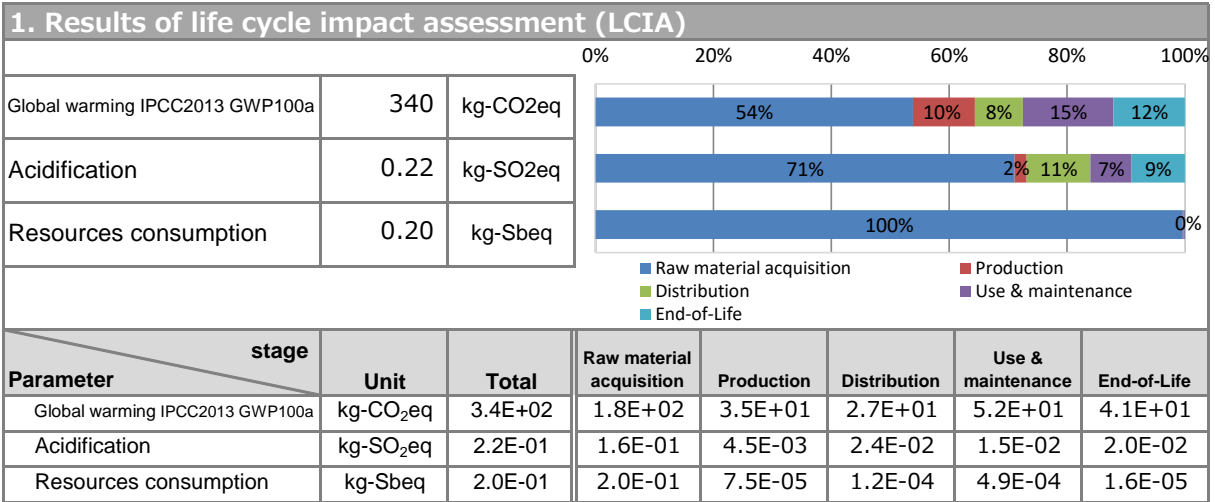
1. Results of life cycle impact assessment (LCIA)

| | | |
|---|---|---|
| Global warming IPCC2013 GWP100a | 340 | kg-CO2eq |
| Acidification | 0.22 | kg-SO2eq |
| Resources consumption | 0.20 | kg-Sbeq |

0% 20% 40% 60% 80% 100%

54% 10% 8% 15% 12%

71% 2% 11% 7% 9%

100% 0%

Raw material acquisition
Production
Distribution
Use & maintenance
End-of-Life

| stage / Parameter | Unit | Total | Raw material acquisition | Production | Distribution | Use & maintenance | End-of-Life |
|---|---|---|---|---|---|---|---|
| Global warming IPCC2013 GWP100a | kg-$CO_2$eq | 3.4E+02 | 1.8E+02 | 3.5E+01 | 2.7E+01 | 5.2E+01 | 4.1E+01 |
| Acidification | kg-$SO_2$eq | 2.2E-01 | 1.6E-01 | 4.5E-03 | 2.4E-02 | 1.5E-02 | 2.0E-02 |
| Resources consumption | kg-Sbeq | 2.0E-01 | 2.0E-01 | 7.5E-05 | 1.2E-04 | 4.9E-04 | 1.6E-05 |